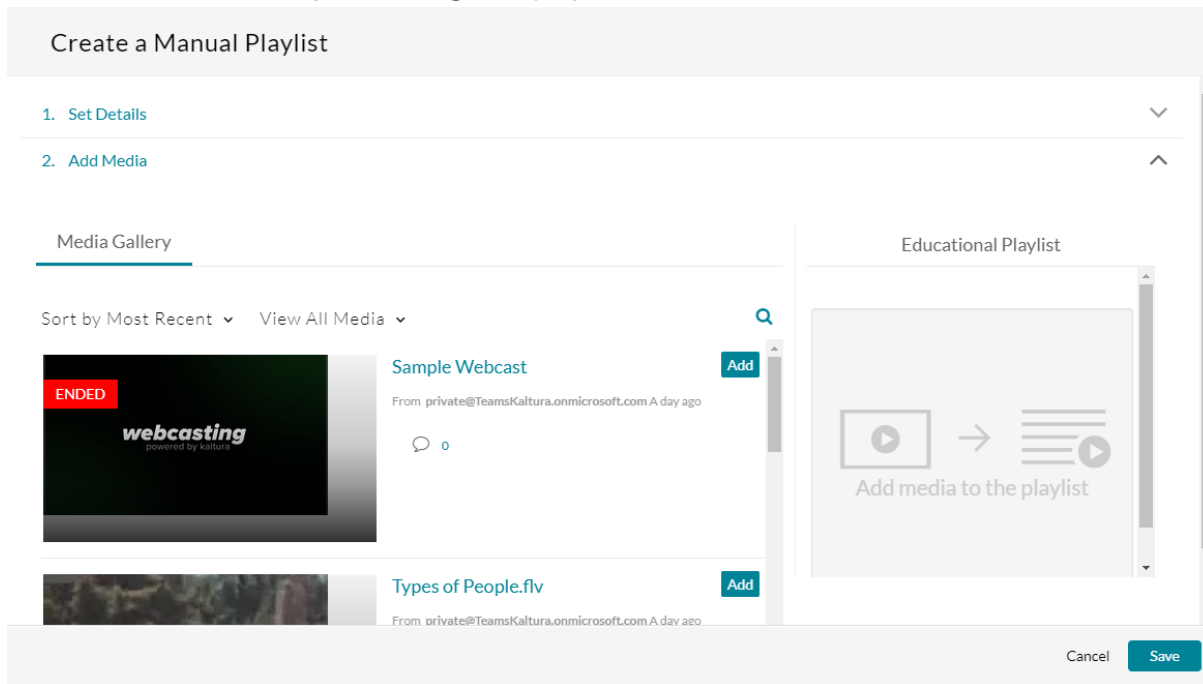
Create a Manual Playlist

1. Set Details

2. Add Media

Media Gallery

Sort by Most Recent

View All Media

ENDED

webcasting
powered by kaltura

Sample Webcast

Add

From private@TeamsKaltura.onmicrosoft.com A day ago

0

Types of People.flv

Add

From private@TeamsKaltura.onmicrosoft.com A day ago

Educational Playlist

Add media to the playlist

Cancel

Save